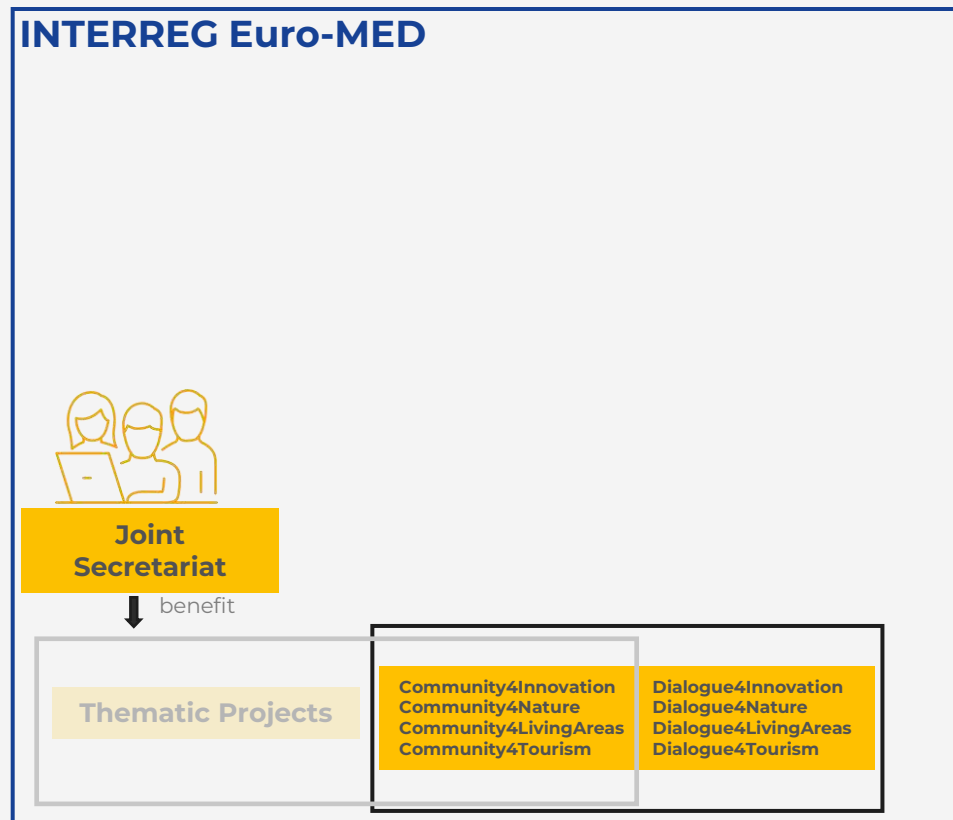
INTERREG Euro-MED

Joint Secretariat

benefit

Thematic Projects

Community4Innovation
Community4Nature
Community4LivingAreas
Community4Tourism

Dialogue4Innovation
Dialogue4Nature
Dialogue4LivingAreas
Dialogue4Tourism